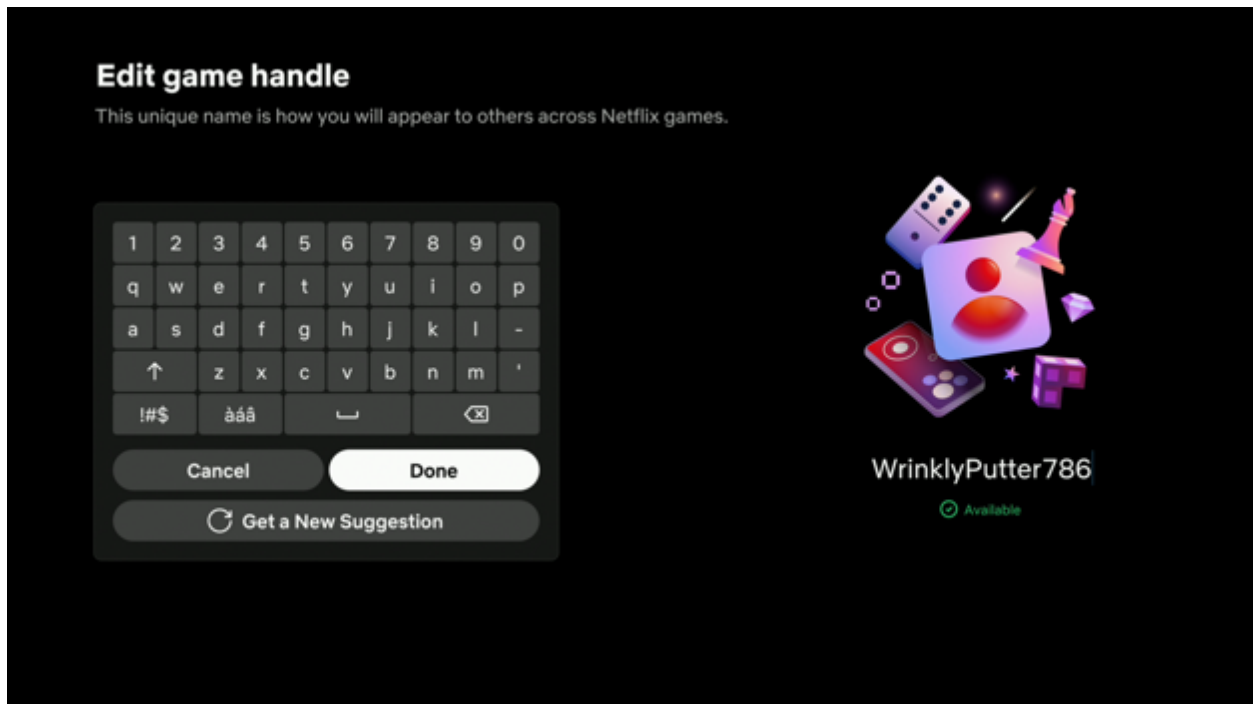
Edit game handle

This unique name is how you will appear to others across Netflix games.

1 2 3 4 5 6 7 8 9 0
q w e r t y u i o p
a s d f g h j k l -
↑ z x c v b n m '
!#$ àáâ

Cancel
Done
Get a New Suggestion

WrinklyPutter786
Available